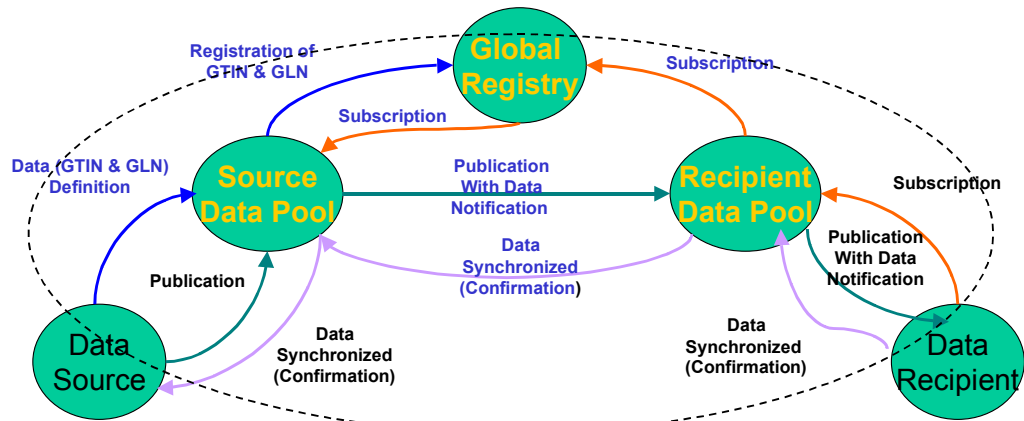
Global Registry

Registration of GTIN & GLN

Subscription

Subscription

Data (GTIN & GLN) Definition

Source Data Pool

Publication With Data Notification

Recipient Data Pool

Subscription

Data Synchronized (Confirmation)

Publication

Publication With Data Notification

Data Source

Data Synchronized (Confirmation)

Data Synchronized (Confirmation)

Data Recipient